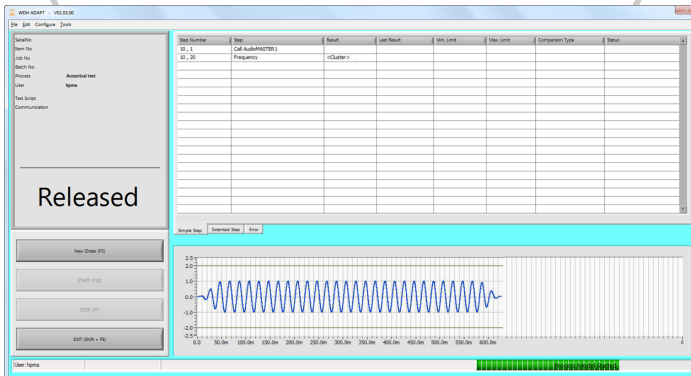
WDH ADAPT - V01.03.00

File Edit Configure Tools

SerialNo
Item No
Job No
Batch No
Process Acoustical test
User hpma
Test Script
Communication

Released

New Order (F3)

START (F12)

STOP (F7)

EXIT (Shift + F8)

| Step Number | Step | Result | Last Result | Min. Limit | Max. Limit | Comparison Type | Status |
|---|---|---|---|---|---|---|---|
| 10 , 1 | Call AudioMASTER1 | | | | | | |
| 10 , 20 | Frequency | <Cluster> | | | | | |

Simple Step | Extended Step | Error

2.5
2.0
1.0
0.0
-1.0
-2.0
-2.5

0.0 50.0m 100.0m 150.0m 200.0m 250.0m 300.0m 350.0m 400.0m 450.0m 500.0m 550.0m 600.0m

User: hpma